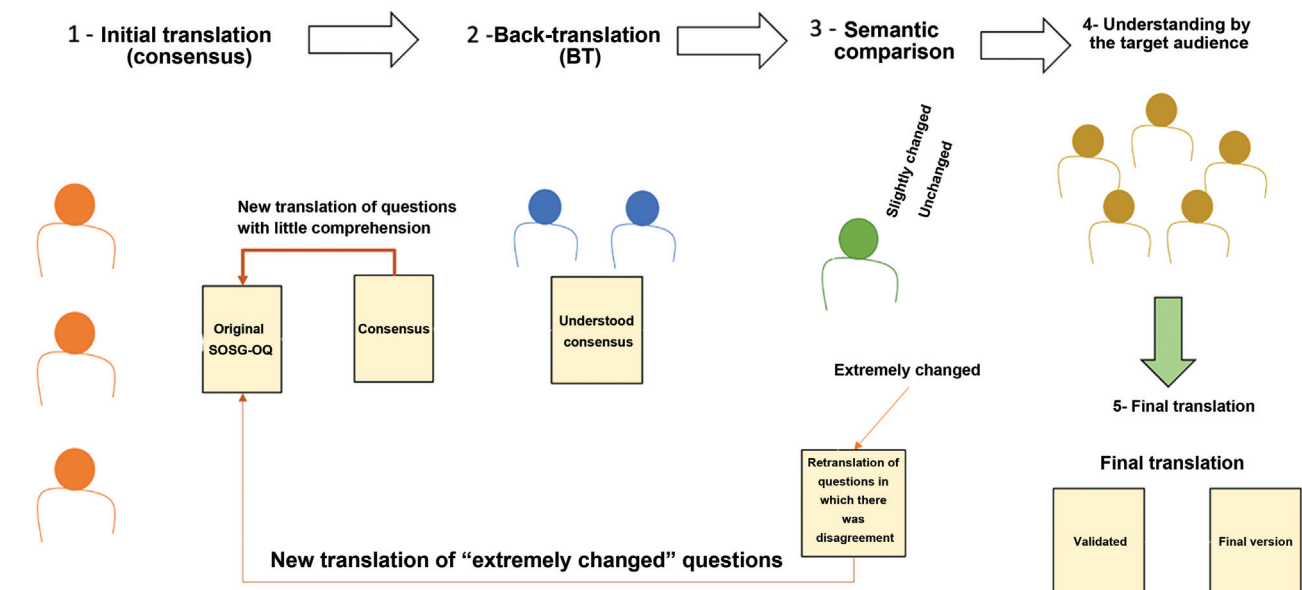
1 - Initial translation (consensus)

2 -Back-translation (BT)

3 - Semantic comparison

4- Understanding by the target audience

New translation of questions with little comprehension

Original SOSG-OQ

Consensus

Understood consensus

Slightly changed

Unchanged

Extremely changed

Retranslation of questions in which there was disagreement

New translation of “extremely changed” questions

5- Final translation

Final translation

Validated

Final version